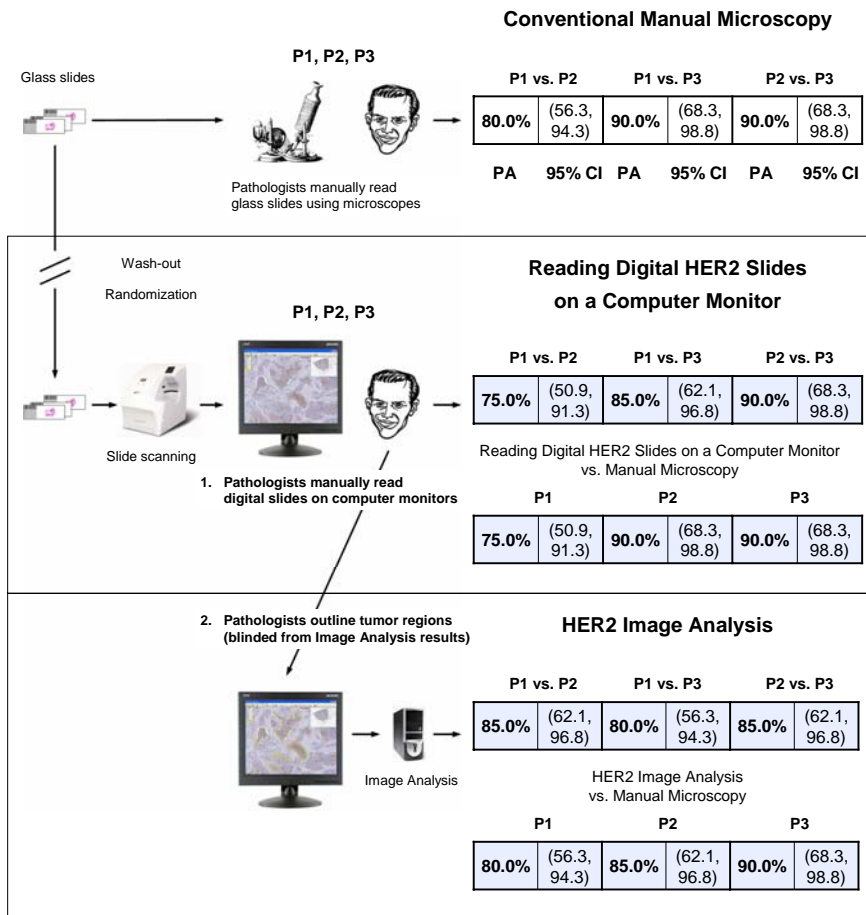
Conventional Manual Microscopy

Glass slides

P1, P2, P3

Pathologists manually read glass slides using microscopes

| P1 vs. P2 | | P1 vs. P3 | | P2 vs. P3 | |
|---|---|---|---|---|---|
| 80.0% | (56.3, 94.3) | 90.0% | (68.3, 98.8) | 90.0% | (68.3, 98.8) |
| PA | 95% CI | PA | 95% CI | PA | 95% CI |

Wash-out

Randomization

Reading Digital HER2 Slides on a Computer Monitor

P1, P2, P3

Slide scanning

1. Pathologists manually read digital slides on computer monitors

| P1 vs. P2 | | P1 vs. P3 | | P2 vs. P3 | |
|---|---|---|---|---|---|
| 75.0% | (50.9, 91.3) | 85.0% | (62.1, 96.8) | 90.0% | (68.3, 98.8) |

Reading Digital HER2 Slides on a Computer Monitor vs. Manual Microscopy

| P1 | | P2 | | P3 | |
|---|---|---|---|---|---|
| 75.0% | (50.9, 91.3) | 90.0% | (68.3, 98.8) | 90.0% | (68.3, 98.8) |

2. Pathologists outline tumor regions (blinded from Image Analysis results)

HER2 Image Analysis

Image Analysis

| P1 vs. P2 | | P1 vs. P3 | | P2 vs. P3 | |
|---|---|---|---|---|---|
| 85.0% | (62.1, 96.8) | 80.0% | (56.3, 94.3) | 85.0% | (62.1, 96.8) |

HER2 Image Analysis vs. Manual Microscopy

| P1 | | P2 | | P3 | |
|---|---|---|---|---|---|
| 80.0% | (56.3, 94.3) | 85.0% | (62.1, 96.8) | 90.0% | (68.3, 98.8) |